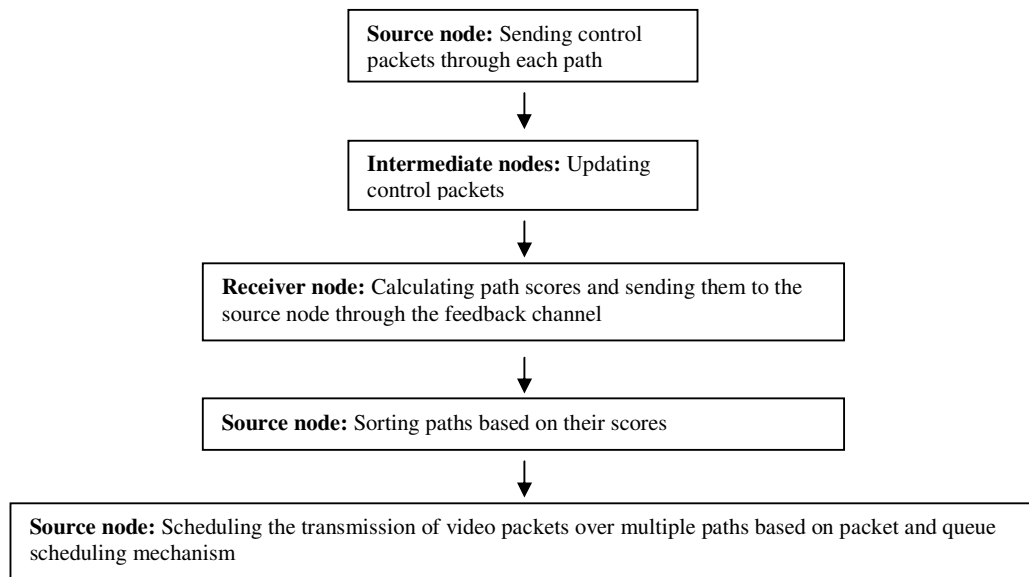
**Source node:** Sending control packets through each path

**Intermediate nodes:** Updating control packets

**Receiver node:** Calculating path scores and sending them to the source node through the feedback channel

**Source node:** Sorting paths based on their scores

**Source node:** Scheduling the transmission of video packets over multiple paths based on packet and queue scheduling mechanism